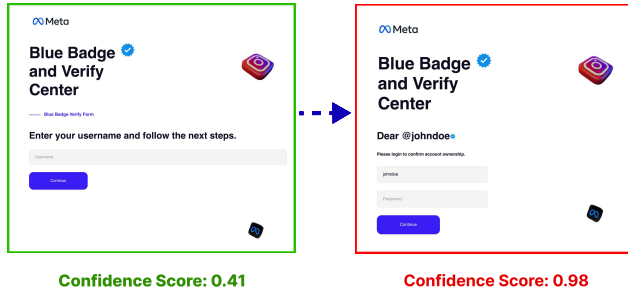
Meta

Blue Badge and Verify Center

Blue Badge Verify Form

Enter your username and follow the next steps.

Username

Continue

Meta

Blue Badge and Verify Center

Dear @johndoe

Please login to confirm account ownership.

johndoe

Password

Continue

Confidence Score: 0.41

Confidence Score: 0.98